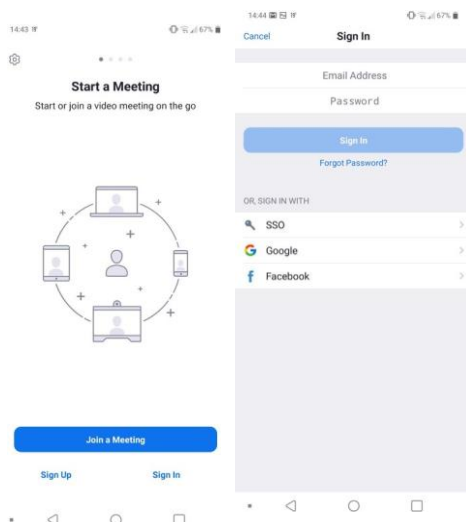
14:43

67%

Start a Meeting

Start or join a video meeting on the go

Join a Meeting

Sign Up

Sign In

14:44

67%

Cancel

Sign In

Email Address

Password

Sign In

Forgot Password?

OR, SIGN IN WITH

SSO

Google

Facebook